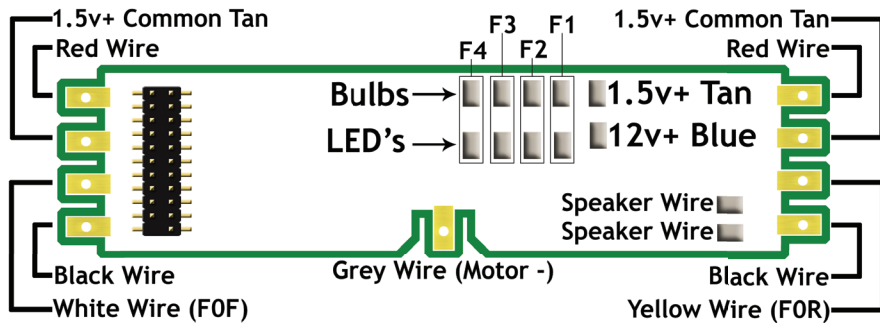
1.5v+ Common Tan
Red Wire
Black Wire
White Wire (F0F)

F4 F3 F2 F1
Bulbs
LED's
1.5v+ Tan
12v+ Blue
Speaker Wire
Speaker Wire
Grey Wire (Motor -)

1.5v+ Common Tan
Red Wire
Black Wire
Yellow Wire (F0R)